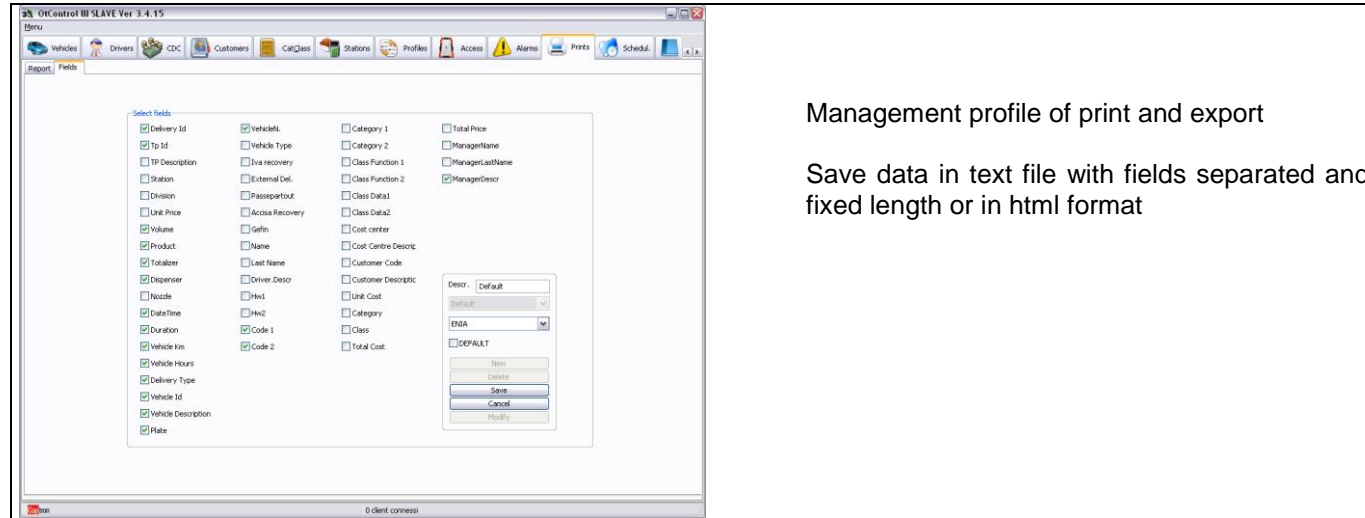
OtControl III SLAVE Ver 3.4.15

Menu

Vehicles Drivers CDC Customers CatClass Stations Profiles Access Alarms Prints Schedul.

Report Fields

Select fields

Delivery Id
Tp Id
TP Description
Station
Division
Unit Price
Volume
Product
Totalizer
Dispenser
Nozzle
DateTime
Duration
Vehicle Km
Vehicle Hours
Delivery Type
Vehicle Id
Vehicle Description
Plate

VehicleN.
Vehicle Type
Iva recovery
External Del.
Passepartout
Accisa Recovery
Gefin
Name
Last Name
Driver.Descr
Hw1
Hw2
Code 1
Code 2

Category 1
Category 2
Class Function 1
Class Function 2
Class Data1
Class Data2
Cost center
Cost Centre Descrip
Customer Code
Customer Descriptic
Unit Cost
Category
Class
Total Cost

Total Price
ManagerName
ManagerLastName
ManagerDescr

Descr. Default
Default
ENIA
DEFAULT
New
Delete
Save
Cancel
Modify

0 client connessi

Management profile of print and export

Save data in text file with fields separated and fixed length or in html format